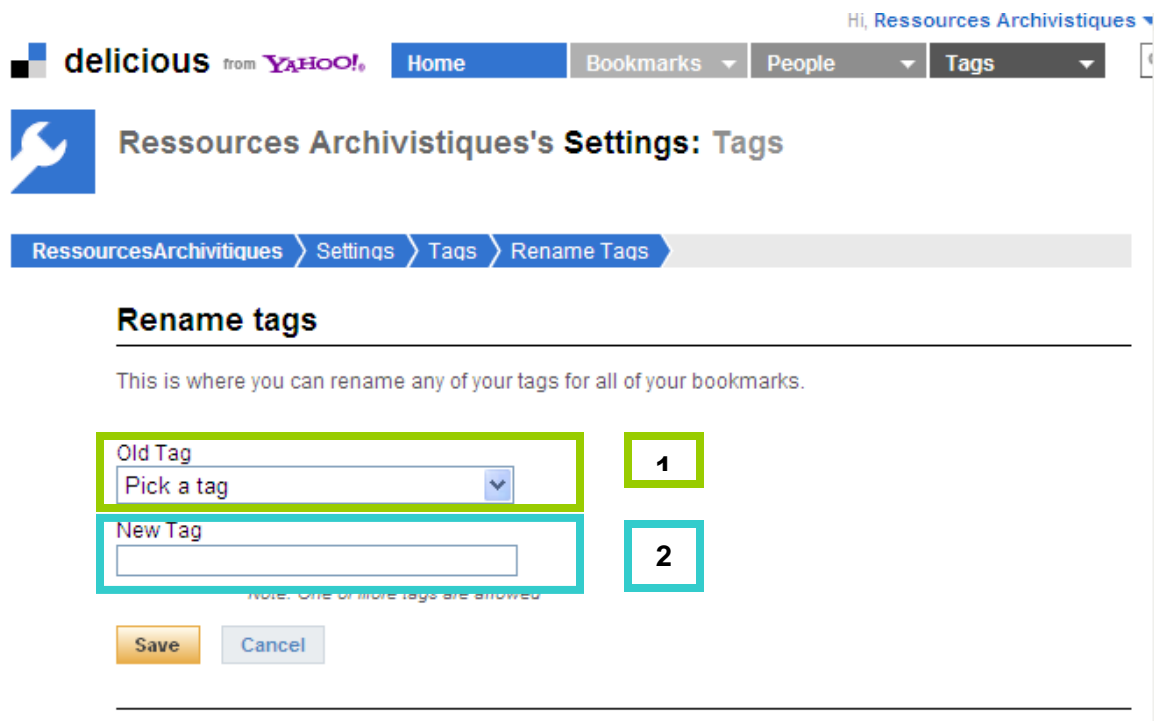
Hi, Ressources Archivistiques

delicious from YAHOO!

Home

Bookmarks

People

Tags

Ressources Archivistiques's Settings: Tags

RessourcesArchivitiques

Settings

Tags

Rename Tags

Rename tags

This is where you can rename any of your tags for all of your bookmarks.

Old Tag

Pick a tag

1

New Tag

2

Note: One or more tags are allowed

Save

Cancel